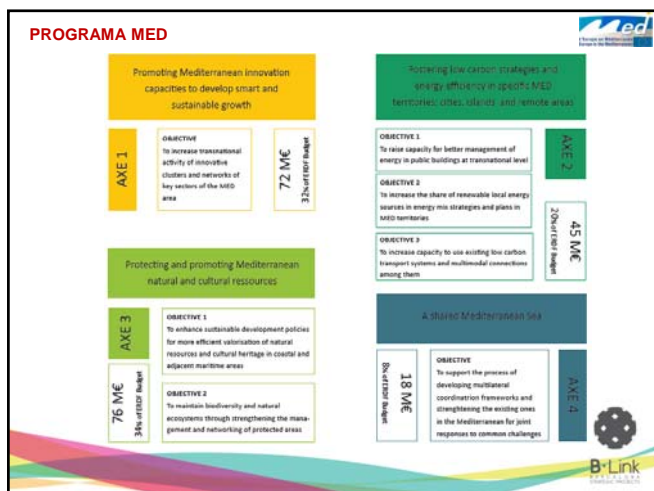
PROGRAMA MED

Med

Promoting Mediterranean innovation capacities to develop smart and sustainable growth

AXE 1

OBJECTIVE
To increase transnational activity of innovative clusters and networks of key sectors of the MED area

72 M€
32% of ERDF Budget

Fostering low carbon strategies and energy efficiency in specific MED territories: cities, islands and remote areas

AXE 2

OBJECTIVE 1
To raise capacity for better management of energy in public buildings at transnational level

OBJECTIVE 2
To increase the share of renewable local energy sources in energy mix strategies and plans in MED territories

OBJECTIVE 3
To increase capacity to use existing low carbon transport systems and multimodal connections among them

45 M€
20% of ERDF Budget

Protecting and promoting Mediterranean natural and cultural ressources

AXE 3

OBJECTIVE 1
To enhance sustainable development policies for more efficient valorisation of natural resources and cultural heritage in coastal and adjacent maritime areas

76 M€
34% of ERDF Budget

OBJECTIVE 2
To maintain biodiversity and natural ecosystems through strengthening the management and networking of protected areas

A shared Mediterranean Sea

18 M€
8% of ERDF Budget

OBJECTIVE
To support the process of developing multilateral coordination frameworks and strengthening the existing ones in the Mediterranean for joint responses to common challenges

AXE 4

B·Link